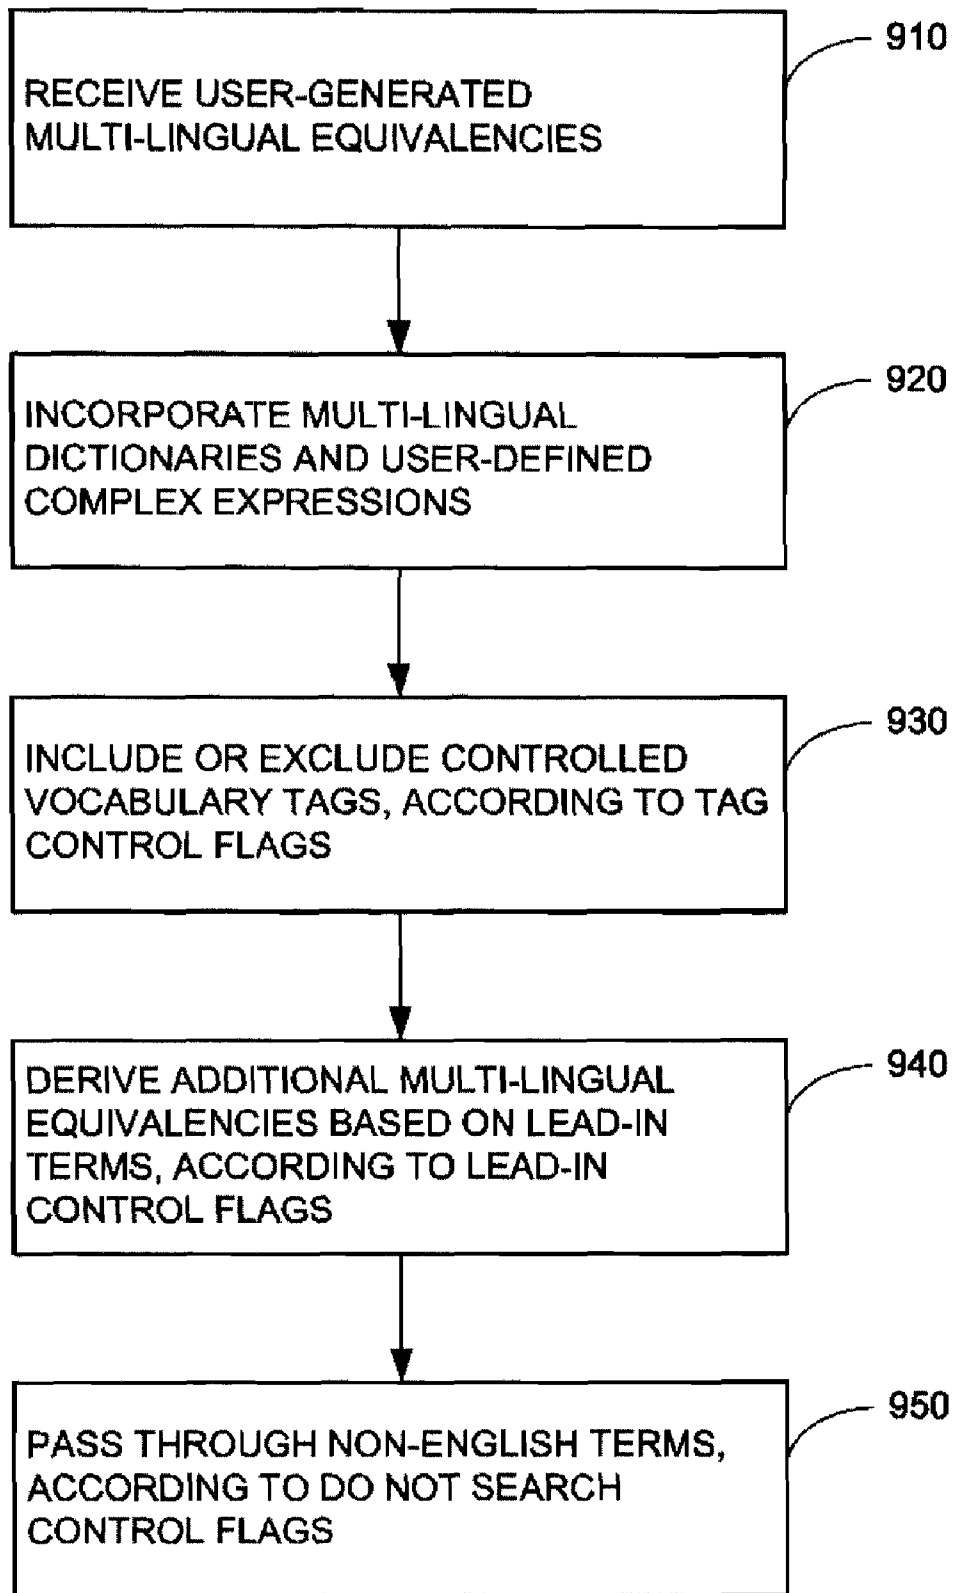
910

RECEIVE USER-GENERATED MULTI-LINGUAL EQUIVALENCIES

920

INCORPORATE MULTI-LINGUAL DICTIONARIES AND USER-DEFINED COMPLEX EXPRESSIONS

930

INCLUDE OR EXCLUDE CONTROLLED VOCABULARY TAGS, ACCORDING TO TAG CONTROL FLAGS

940

DERIVE ADDITIONAL MULTI-LINGUAL EQUIVALENCIES BASED ON LEAD-IN TERMS, ACCORDING TO LEAD-IN CONTROL FLAGS

950

PASS THROUGH NON-ENGLISH TERMS, ACCORDING TO DO NOT SEARCH CONTROL FLAGS